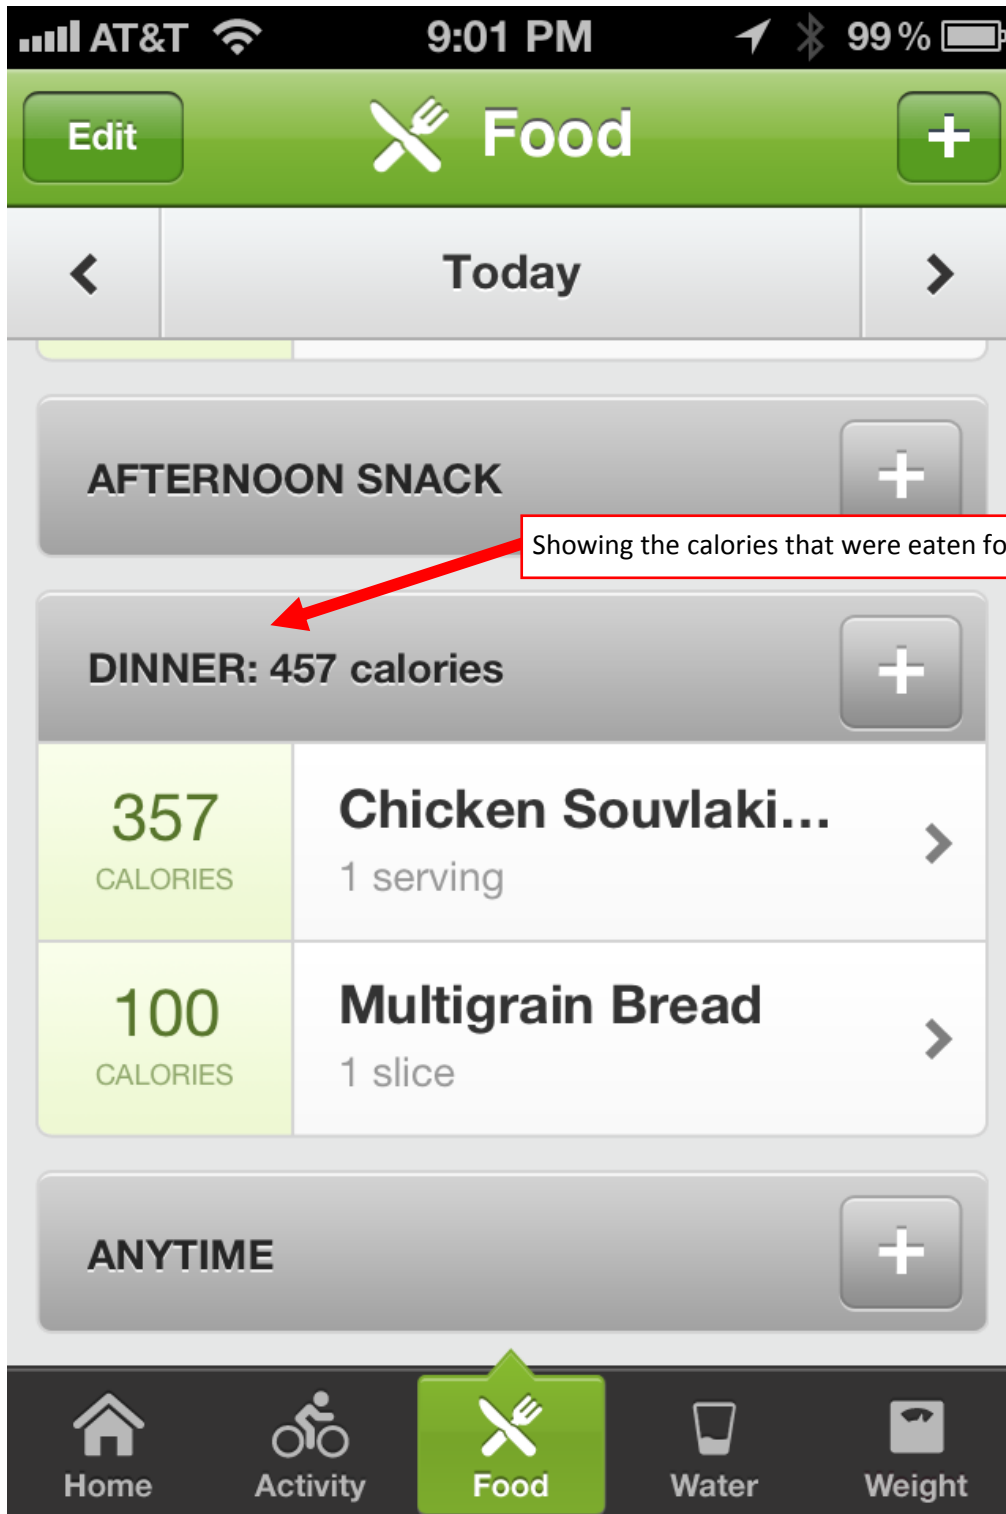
AT&T 9:01 PM 99 %

Edit Food +

< Today >

AFTERNOON SNACK +

Showing the calories that were eaten fo

DINNER: 457 calories +

357 CALORIES Chicken Souvlaki... 1 serving >

100 CALORIES Multigrain Bread 1 slice >

ANYTIME +

Home Activity Food Water Weight